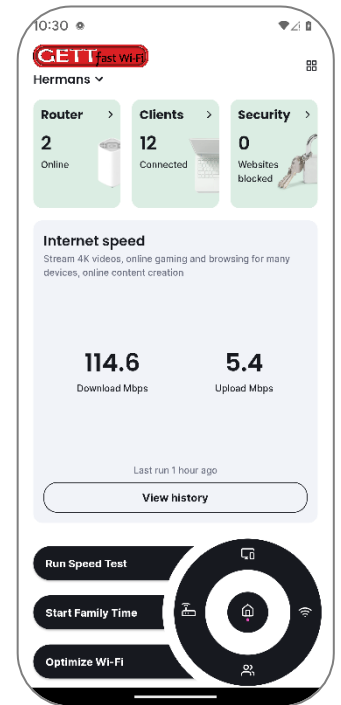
10:30

GETT fast Wi-Fi

Hermans

Router
2
Online

Clients
12
Connected

Security
0
Websites blocked

Internet speed
Stream 4K videos, online gaming and browsing for many devices, online content creation

114.6
Download Mbps

5.4
Upload Mbps

Last run 1 hour ago

View history

Run Speed Test

Start Family Time

Optimize Wi-Fi